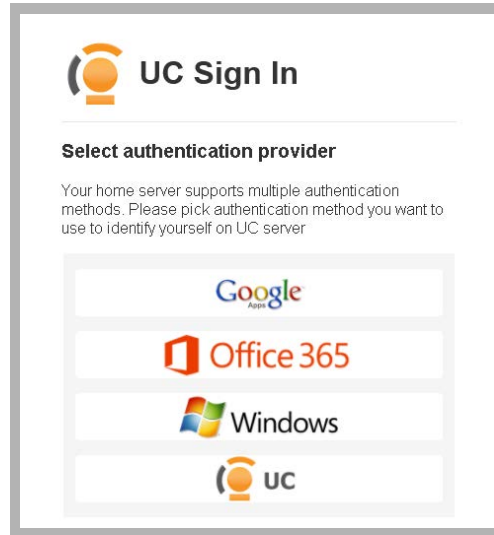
UC Sign In

Select authentication provider

Your home server supports multiple authentication methods. Please pick authentication method you want to use to identify yourself on UC server

Google Apps

Office 365

Windows

UC